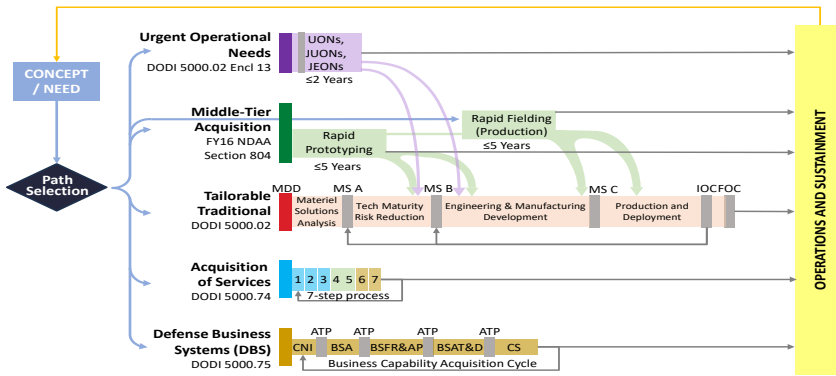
CONCEPT / NEED

Path Selection

Urgent Operational Needs
DODI 5000.02 Encl 13

UONs, JUONs, JEONs
≤2 Years

Middle-Tier Acquisition
FY16 NDAA Section 804

Rapid Prototyping
≤5 Years

Rapid Fielding (Production)
≤5 Years

Tailorable Traditional
DODI 5000.02

MDD
Materiel Solutions Analysis
MS A
Tech Maturity Risk Reduction
MS B
Engineering & Manufacturing Development
MS C
Production and Deployment
IOC FOC

Acquisition of Services
DODI 5000.74

1 2 3 4 5 6 7
7-step process

Defense Business Systems (DBS)
DODI 5000.75

ATP ATP ATP ATP
CNI BSA BSFR&AP BSAT&D CS
Business Capability Acquisition Cycle

OPERATIONS AND SUSTAINMENT